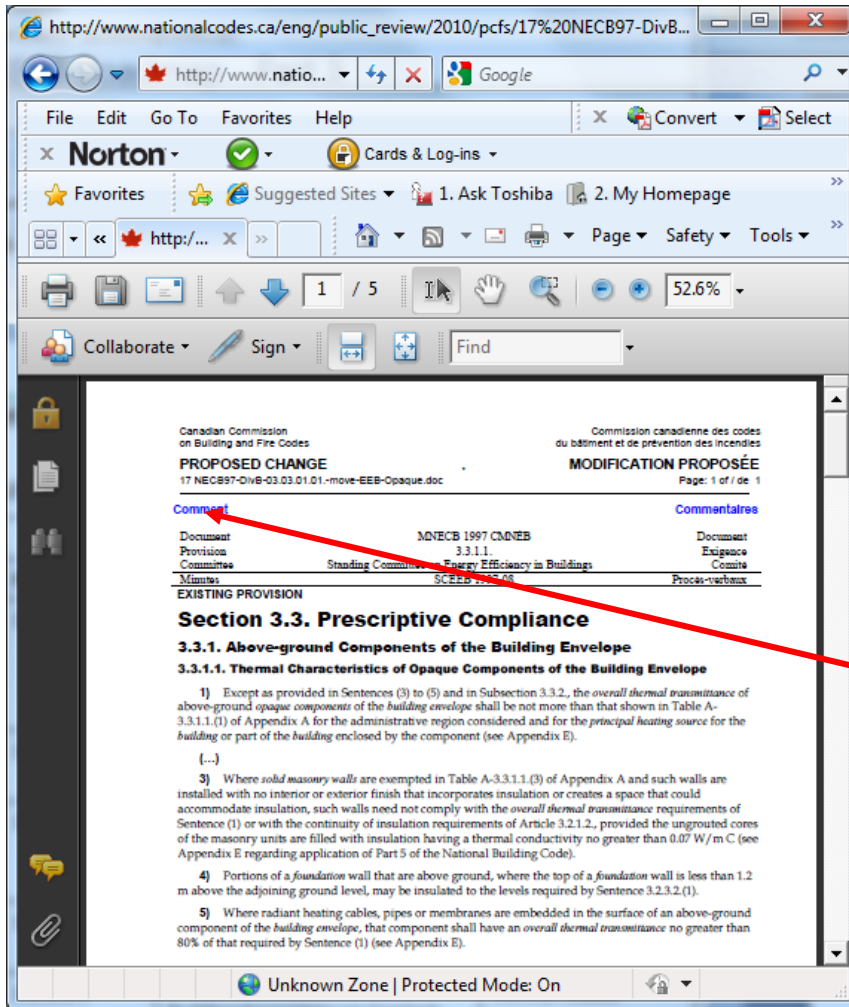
http://www.nationalcodes.ca/eng/public_review/2010/pcfs/17%20NECB97-DivB...

http://www.natio...

Google

File Edit Go To Favorites Help

Convert Select

Norton

Cards & Log-ins

Favorites

Suggested Sites

1. Ask Toshiba

2. My Homepage

http:/...

Page Safety Tools

1 / 5

52.6%

Collaborate Sign

Find

Canadian Commission on Building and Fire Codes

Commission canadienne des codes du bâtiment et de prévention des incendies

PROPOSED CHANGE

MODIFICATION PROPOSÉE

17 NECB97-DivB-03.03.01.01.-move-EEB-Opaque.doc

Page: 1 of / de 1

Comment

Commentaires

| Document | MNECB 1997 CMNÉB | Document |
|---|---|---|
| Provision | 3.3.1.1. | Exigence |
| Committee | Standing Committee on Energy Efficiency in Buildings | Comité |
| Minutes | SCEEB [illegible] | Procès-verbaux |

EXISTING PROVISION

Section 3.3. Prescriptive Compliance

3.3.1. Above-ground Components of the Building Envelope

3.3.1.1. Thermal Characteristics of Opaque Components of the Building Envelope

1) Except as provided in Sentences (3) to (5) and in Subsection 3.3.2., the overall thermal transmittance of above-ground opaque components of the building envelope shall be not more than that shown in Table A-3.3.1.1.(1) of Appendix A for the administrative region considered and for the principal heating source for the building or part of the building enclosed by the component (see Appendix E).

(...)

3) Where solid masonry walls are exempted in Table A-3.3.1.1.(3) of Appendix A and such walls are installed with no interior or exterior finish that incorporates insulation or creates a space that could accommodate insulation, such walls need not comply with the overall thermal transmittance requirements of Sentence (1) or with the continuity of insulation requirements of Article 3.2.1.2., provided the ungrouted cores of the masonry units are filled with insulation having a thermal conductivity no greater than 0.07 W/m C (see Appendix E regarding application of Part 5 of the National Building Code).

4) Portions of a foundation wall that are above ground, where the top of a foundation wall is less than 1.2 m above the adjoining ground level, may be insulated to the levels required by Sentence 3.2.3.2.(1).

5) Where radiant heating cables, pipes or membranes are embedded in the surface of an above-ground component of the building envelope, that component shall have an overall thermal transmittance no greater than 80% of that required by Sentence (1) (see Appendix E).

Unknown Zone | Protected Mode: On